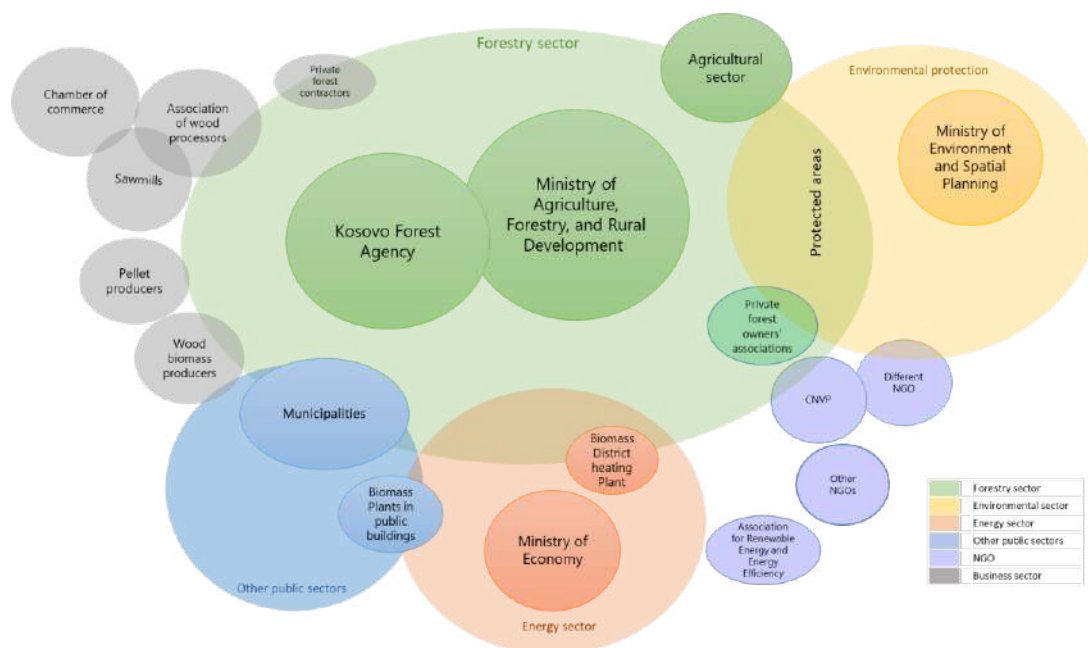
Forestry sector

Chamber of commerce

Association of wood processors

Private forest contractors

Agricultural sector

Environmental protection

Ministry of Environment and Spatial Planning

Sawmills

Kosovo Forest Agency

Ministry of Agriculture, Forestry, and Rural Development

Protected areas

Pellet producers

Wood biomass producers

Private forest owners' associations

CNVP

Different NGO

Municipalities

Biomass District heating Plant

Other NGOs

Biomass Plants in public buildings

Ministry of Economy

Association for Renewable Energy and Energy Efficiency

Other public sectors

Energy sector

| | |
|---|---|
| | Forestry sector |
| | Environmental sector |
| | Energy sector |
| | Other public sectors |
| | NGO |
| | Business sector |